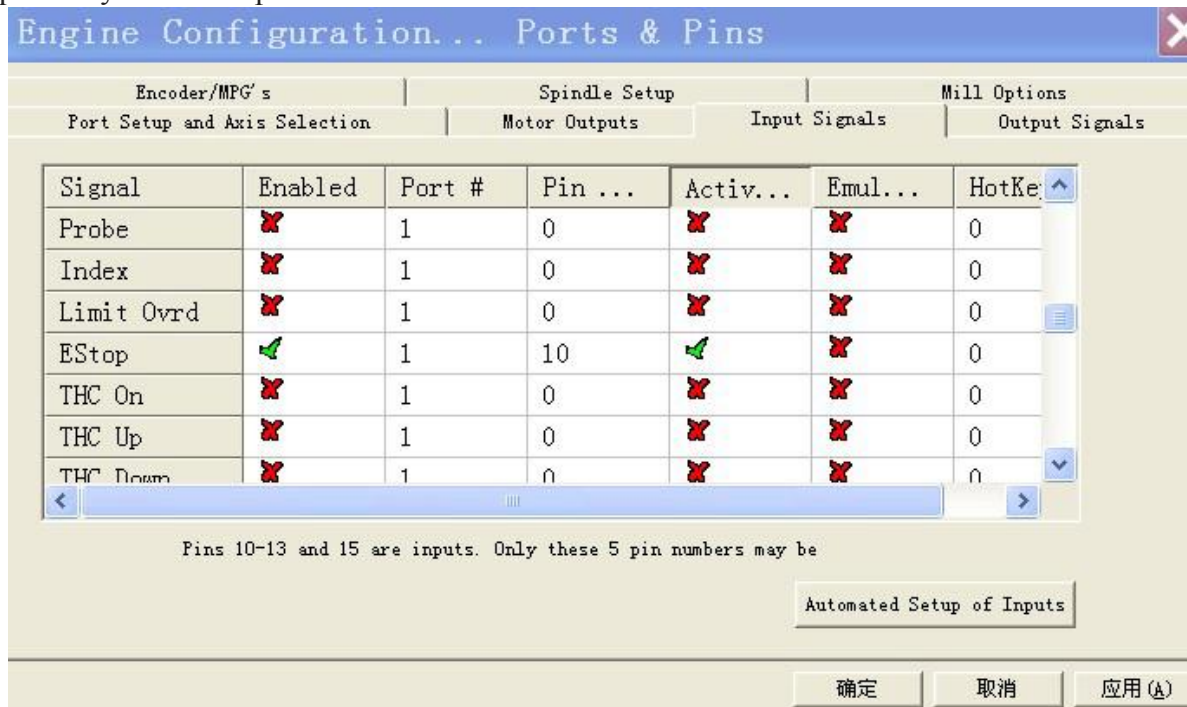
Engine Configuration... Ports & Pins

Encoder/MPG's | Spindle Setup | Mill Options
Port Setup and Axis Selection | Motor Outputs | Input Signals | Output Signals

| Signal | Enabled | Port # | Pin ... | Activ... | Emul... | HotKe |
|---|---|---|---|---|---|---|
| Probe | ✗ | 1 | 0 | ✗ | ✗ | 0 |
| Index | ✗ | 1 | 0 | ✗ | ✗ | 0 |
| Limit Ovrd | ✗ | 1 | 0 | ✗ | ✗ | 0 |
| EStop | ✓ | 1 | 10 | ✓ | ✗ | 0 |
| THC On | ✗ | 1 | 0 | ✗ | ✗ | 0 |
| THC Up | ✗ | 1 | 0 | ✗ | ✗ | 0 |
| THC Down | ✗ | 1 | 0 | ✗ | ✗ | 0 |

Pins 10-13 and 15 are inputs. Only these 5 pin numbers may be

Automated Setup of Inputs

确定 取消 应用(A)